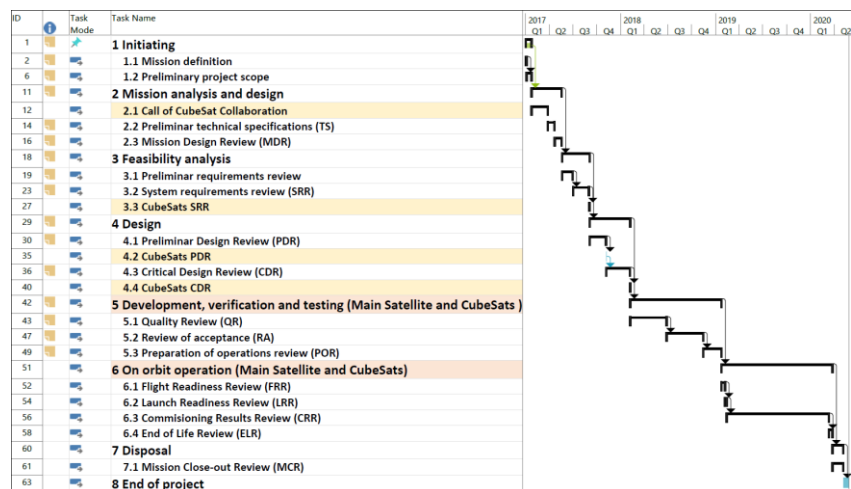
| ID | | Task Mode | Task Name |
|---|---|---|---|
| 1 | | | 1 Initiating |
| 2 | | | 1.1 Mission definition |
| 6 | | | 1.2 Preliminary project scope |
| 11 | | | 2 Mission analysis and design |
| 12 | | | 2.1 Call of CubeSat Collaboration |
| 14 | | | 2.2 Preliminar technical specifications (TS) |
| 16 | | | 2.3 Mission Design Review (MDR) |
| 18 | | | 3 Feasibility analysis |
| 19 | | | 3.1 Preliminar requirements review |
| 23 | | | 3.2 System requirements review (SRR) |
| 27 | | | 3.3 CubeSats SRR |
| 29 | | | 4 Design |
| 30 | | | 4.1 Preliminar Design Review (PDR) |
| 35 | | | 4.2 CubeSats PDR |
| 36 | | | 4.3 Critical Design Review (CDR) |
| 40 | | | 4.4 CubeSats CDR |
| 42 | | | 5 Development, verification and testing (Main Satellite and CubeSats ) |
| 43 | | | 5.1 Quality Review (QR) |
| 47 | | | 5.2 Review of acceptance (RA) |
| 49 | | | 5.3 Preparation of operations review (POR) |
| 51 | | | 6 On orbit operation (Main Satellite and CubeSats) |
| 52 | | | 6.1 Flight Readiness Review (FRR) |
| 54 | | | 6.2 Launch Readiness Review (LRR) |
| 56 | | | 6.3 Commisioning Results Review (CRR) |
| 58 | | | 6.4 End of Life Review (ELR) |
| 60 | | | 7 Disposal |
| 61 | | | 7.1 Mission Close-out Review (MCR) |
| 63 | | | 8 End of project |

2017 Q1 Q2 Q3 Q4 2018 Q1 Q2 Q3 Q4 2019 Q1 Q2 Q3 Q4 2020 Q1 Q2